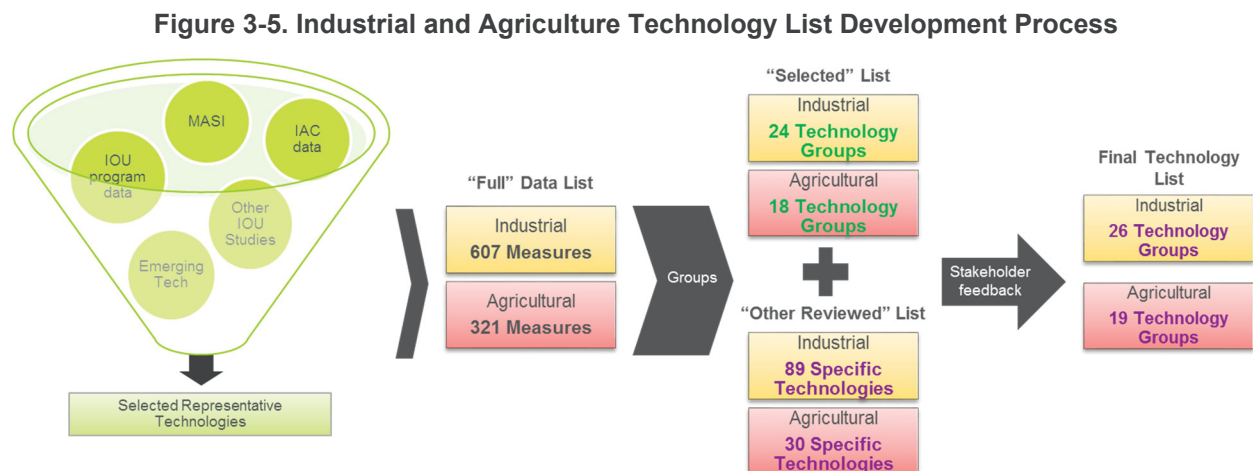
Figure 3-5. Industrial and Agriculture Technology List Development Process

MASI

IAC data

IOU program data

Other IOU Studies

Emerging Tech

Selected Representative Technologies

"Full" Data List

Industrial
607 Measures

Agricultural
321 Measures

Groups

"Selected" List

Industrial
24 Technology Groups

Agricultural
18 Technology Groups

"Other Reviewed" List

Industrial
89 Specific Technologies

Agricultural
30 Specific Technologies

Stakeholder feedback

Final Technology List

Industrial
26 Technology Groups

Agricultural
19 Technology Groups